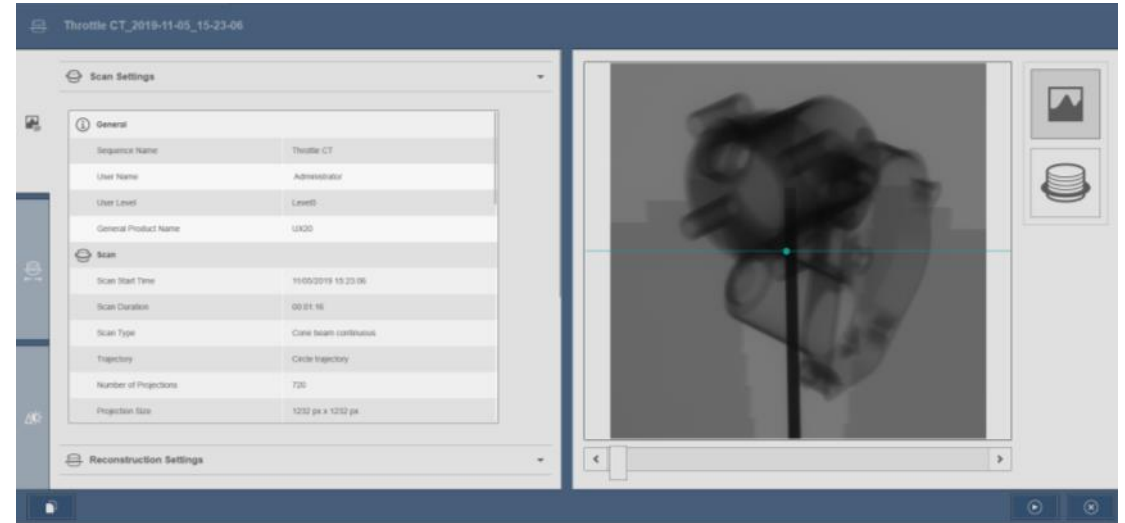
Throttle CT_2019-11-05_15-23-06

Scan Settings

General

| Sequence Name | Throttle CT |
|---|---|
| User Name | Administrator |
| User Level | Level0 |
| General Product Name | UX20 |

Scan

| Scan Start Time | 11/05/2019 15:23:06 |
|---|---|
| Scan Duration | 00:01:16 |
| Scan Type | Cone beam continuous |
| Trajectory | Circle trajectory |
| Number of Projections | 720 |
| Projection Size | 1232 px x 1232 px |

Reconstruction Settings